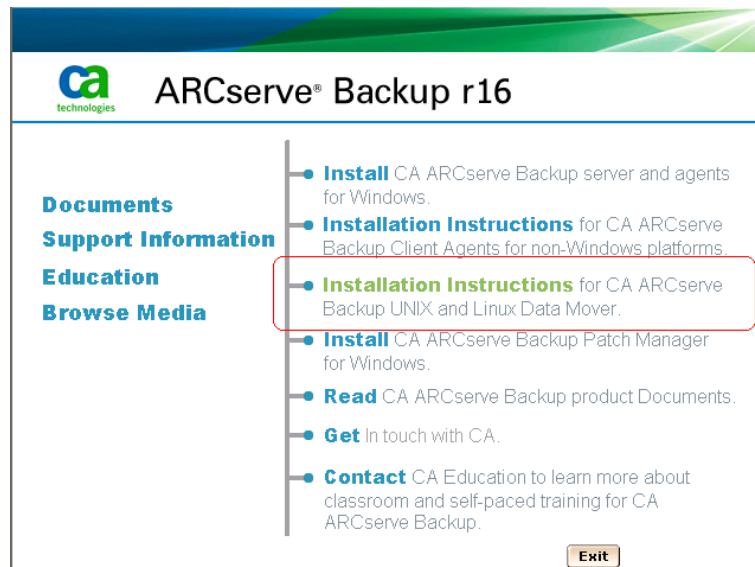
ca technologies

ARCserve® Backup r16

Documents
Support Information
Education
Browse Media

Install CA ARCserve Backup server and agents for Windows.

Installation Instructions for CA ARCserve Backup Client Agents for non-Windows platforms.

Installation Instructions for CA ARCserve Backup UNIX and Linux Data Mover.

Install CA ARCserve Backup Patch Manager for Windows.

Read CA ARCserve Backup product Documents.

Get In touch with CA.

Contact CA Education to learn more about classroom and self-paced training for CA ARCserve Backup.

Exit